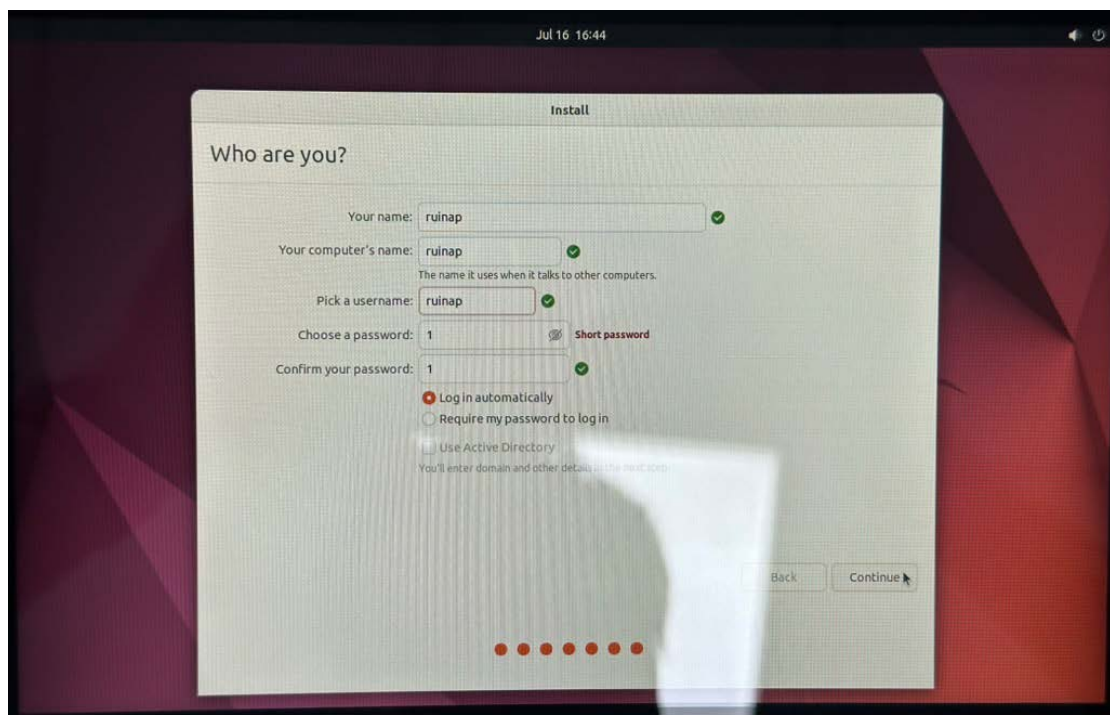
Jul 16 16:44

Install

Who are you?

Your name: ruinap

Your computer's name: ruinap

The name it uses when it talks to other computers.

Pick a username: ruinap

Choose a password: 1 Short password

Confirm your password: 1

Log in automatically

Require my password to log in

Use Active Directory

You'll enter domain and other details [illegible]

Back Continue